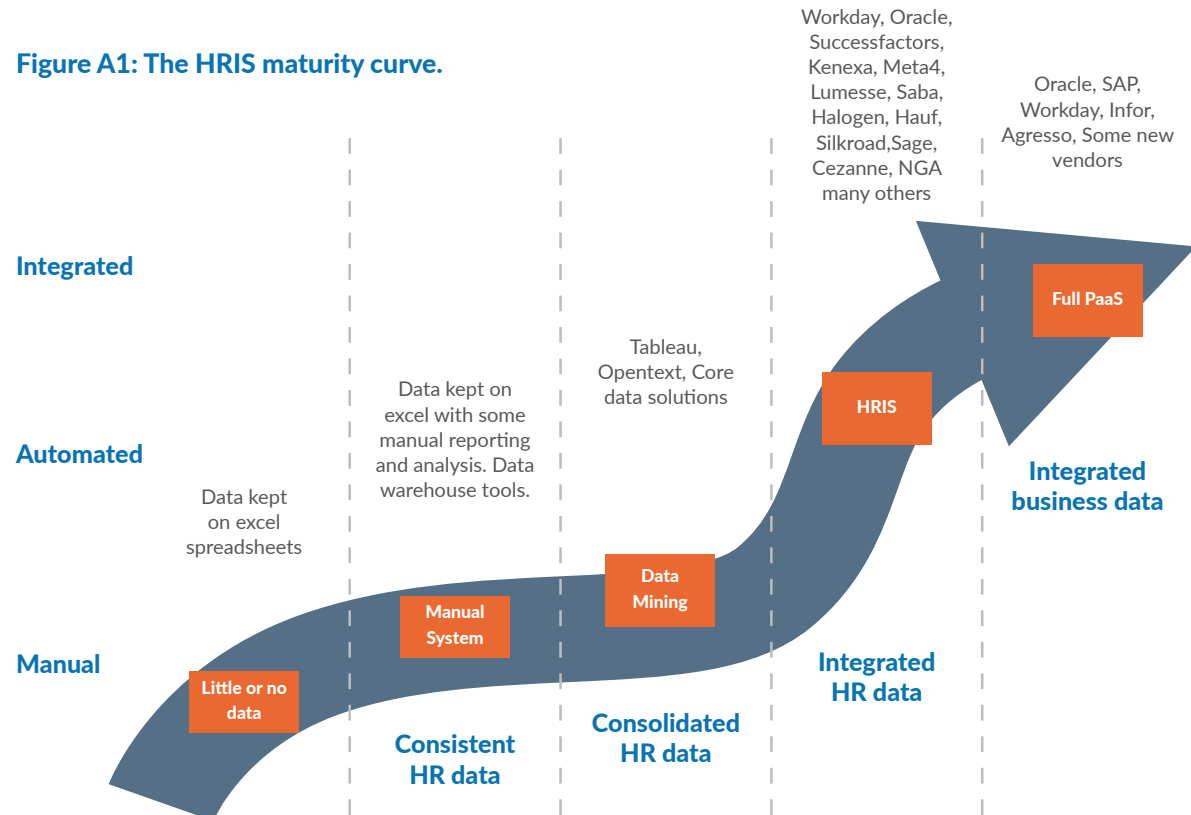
Figure A1: The HRIS maturity curve.

Integrated

Automated

Manual

Data kept on excel spreadsheets

Little or no data

Data kept on excel with some manual reporting and analysis. Data warehouse tools.

Manual System

Consistent HR data

Tableau, Opentext, Core data solutions

Data Mining

Consolidated HR data

Workday, Oracle, Successfactors, Kenexa, Meta4, Lumesse, Saba, Halogen, Hauf, Silkroad,Sage, Cezanne, NGA many others

HRIS

Integrated HR data

Oracle, SAP, Workday, Infor, Agresso, Some new vendors

Full PaaS

Integrated business data